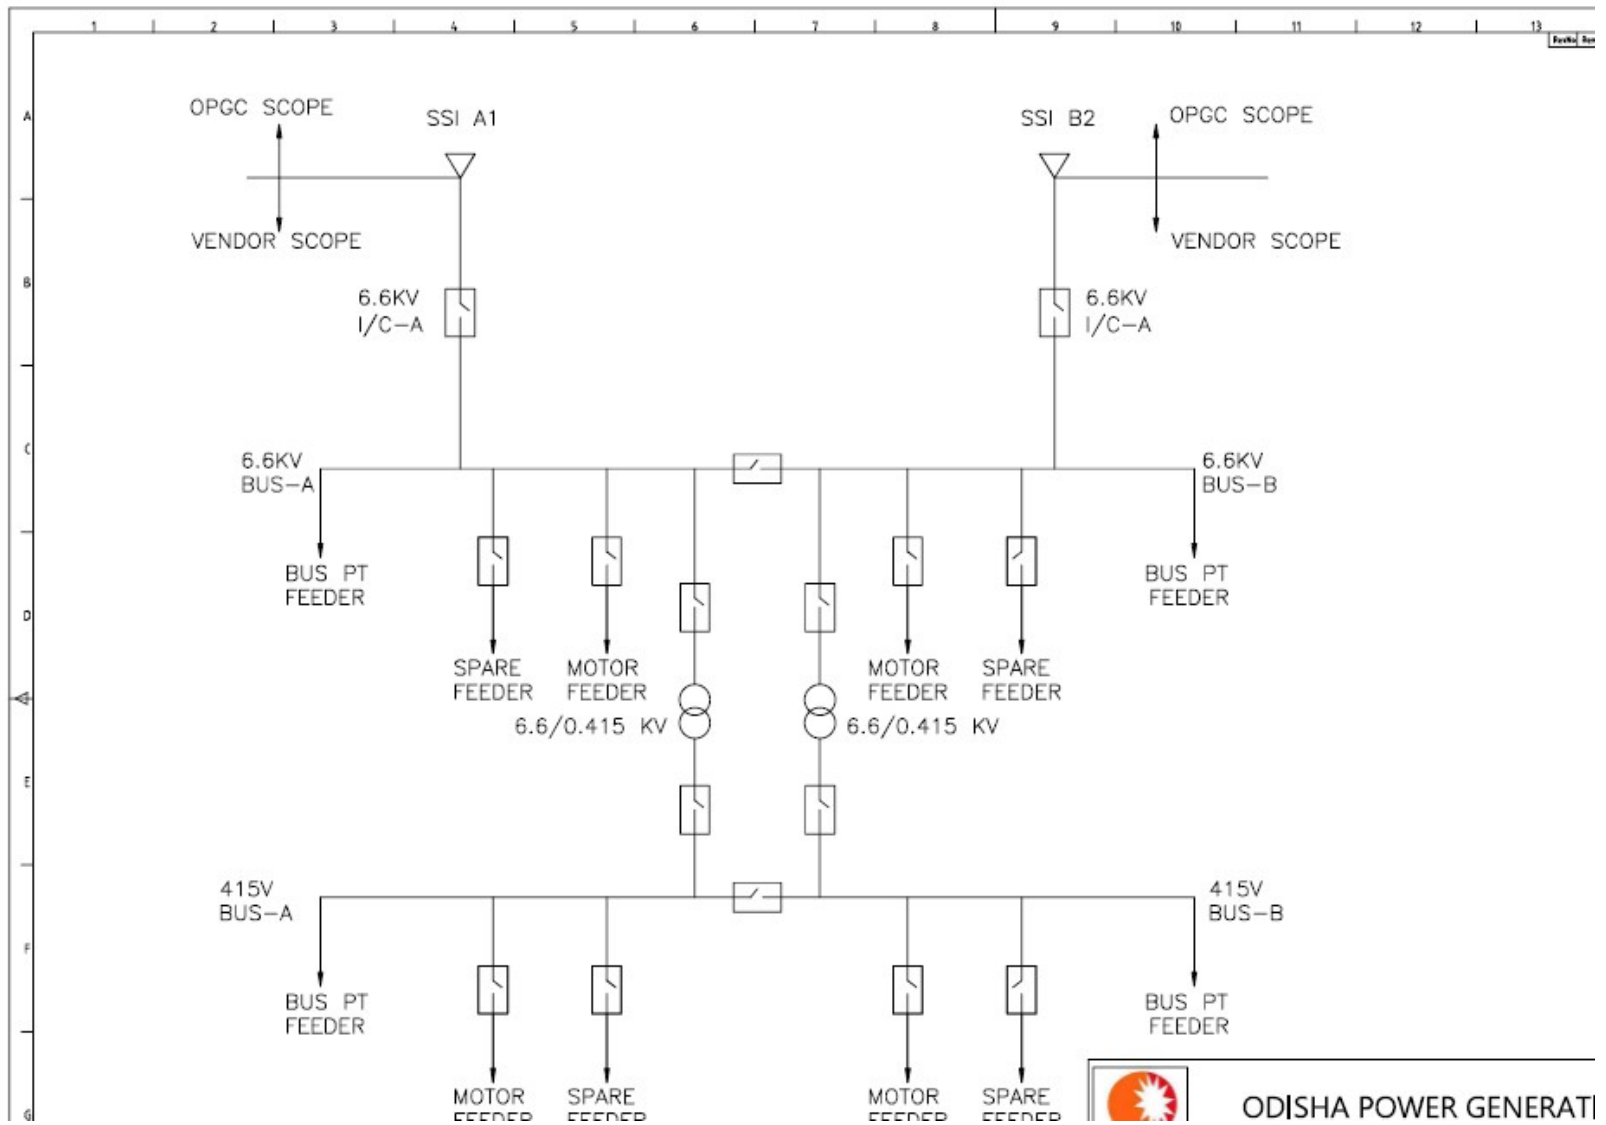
1 2 3 4 5 6 7 8 9 10 11 12 13

A
B
C
D
E
F
G

OPGC SCOPE

VENDOR SCOPE

SSI A1

SSI B2

OPGC SCOPE

VENDOR SCOPE

6.6KV
I/C–A

6.6KV
I/C–A

6.6KV
BUS–A

6.6KV
BUS–B

BUS PT
FEEDER

SPARE
FEEDER

MOTOR
FEEDER

MOTOR
FEEDER

SPARE
FEEDER

BUS PT
FEEDER

6.6/0.415 KV

6.6/0.415 KV

415V
BUS–A

415V
BUS–B

BUS PT
FEEDER

BUS PT
FEEDER

MOTOR
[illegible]

SPARE
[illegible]

MOTOR
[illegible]

SPARE
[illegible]

ODISHA POWER GENERAT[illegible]